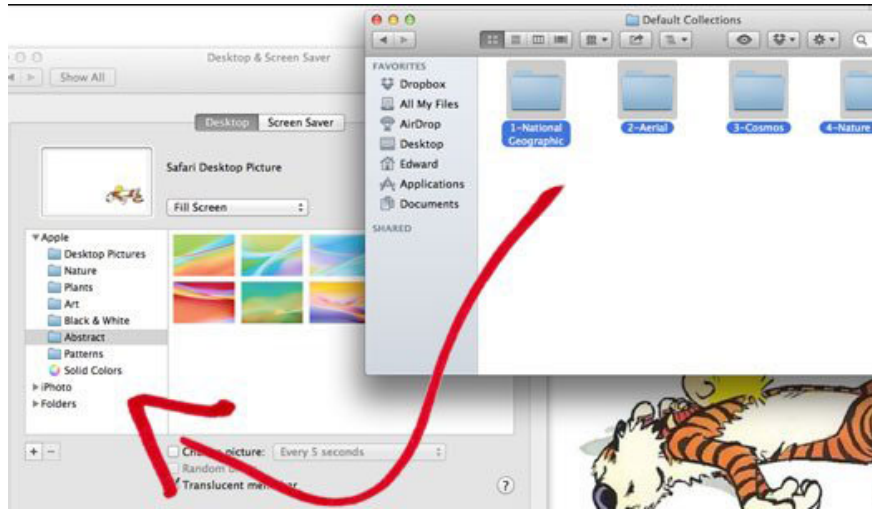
Default Collections

FAVORITES
Dropbox
All My Files
AirDrop
Desktop
Edward
Applications
Documents
SHARED

1-National Geographic
2-Aerial
3-Cosmos
4-Nature

Desktop & Screen Saver
Show All
Desktop
Screen Saver
Safari Desktop Picture
Fill Screen

Apple
Desktop Pictures
Nature
Plants
Art
Black & White
Abstract
Patterns
Solid Colors
iPhoto
Folders

+ −
Ch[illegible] picture:
Every 5 seconds
Random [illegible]
Translucent me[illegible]r
?